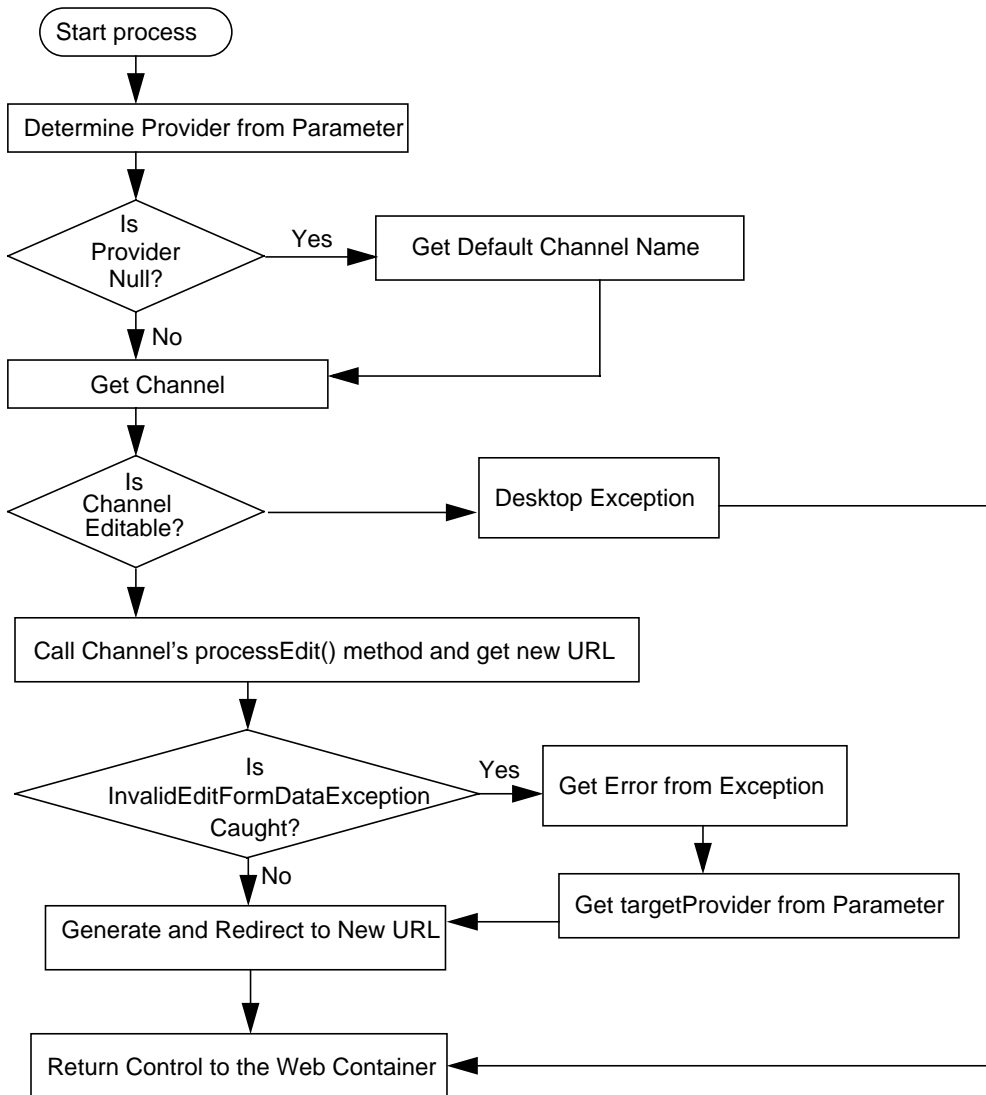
Start process

Determine Provider from Parameter

Is Provider Null?

Yes

Get Default Channel Name

No

Get Channel

Is Channel Editable?

Desktop Exception

Call Channel's processEdit() method and get new URL

Is InvalidEditFormDataException Caught?

Yes

Get Error from Exception

No

Get targetProvider from Parameter

Generate and Redirect to New URL

Return Control to the Web Container